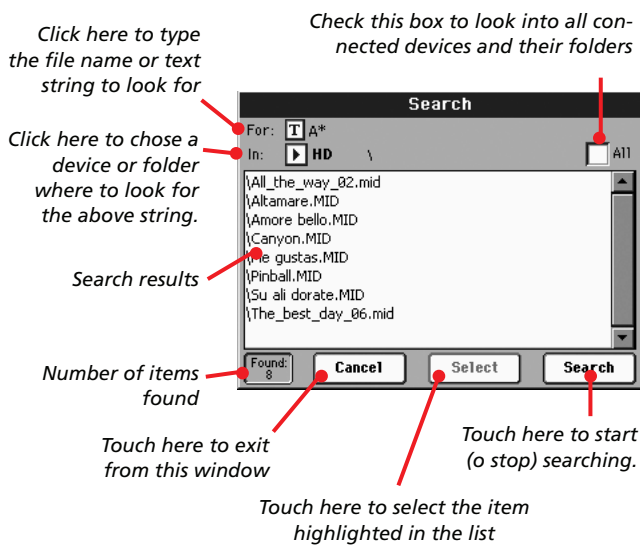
Click here to type the file name or text string to look for

Check this box to look into all connected devices and their folders

Click here to chose a device or folder where to look for the above string.

Search

For: T A*

In: HD \

All

\All_the_way_02.mid
\Altamare.MID
\Amore bello.MID
\Canyon.MID
\Me gustas.MID
\Pinball.MID
\Su ali dorate.MID
\The_best_day_06.mid

Search results

Number of items found

Found: 8

Cancel

Select

Search

Touch here to exit from this window

Touch here to start (o stop) searching.

Touch here to select the item highlighted in the list